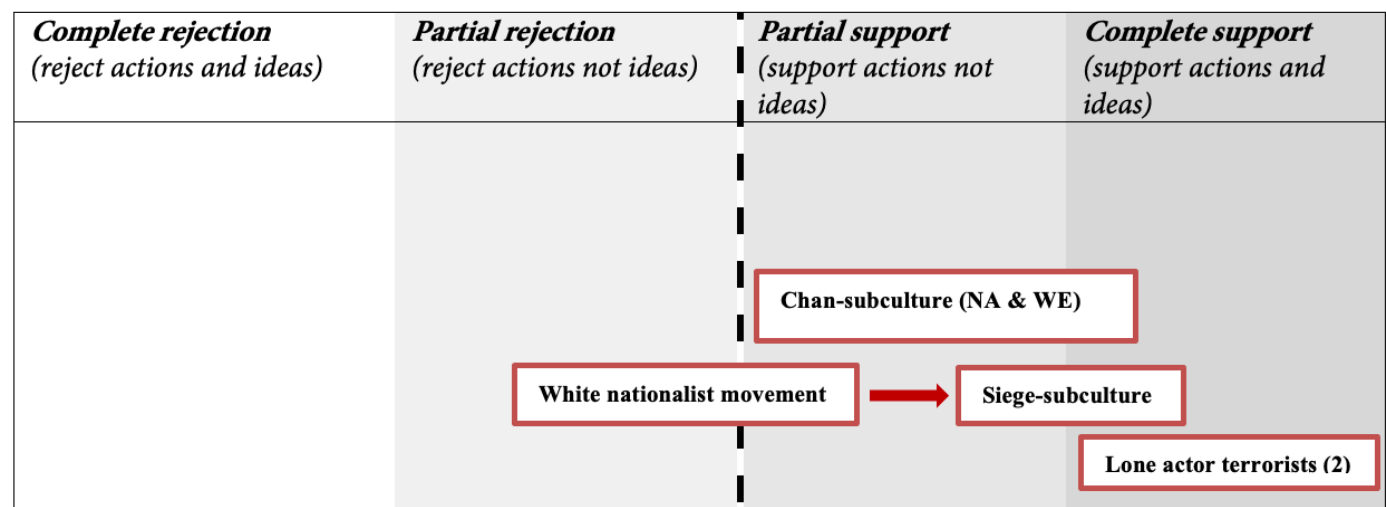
| *Complete rejection* (reject actions and ideas) | *Partial rejection* (reject actions not ideas) | *Partial support* (support actions not ideas) | *Complete support* (support actions and ideas) |
|---|---|---|---|

Chan-subculture (NA & WE)

White nationalist movement

Siege-subculture

Lone actor terrorists (2)